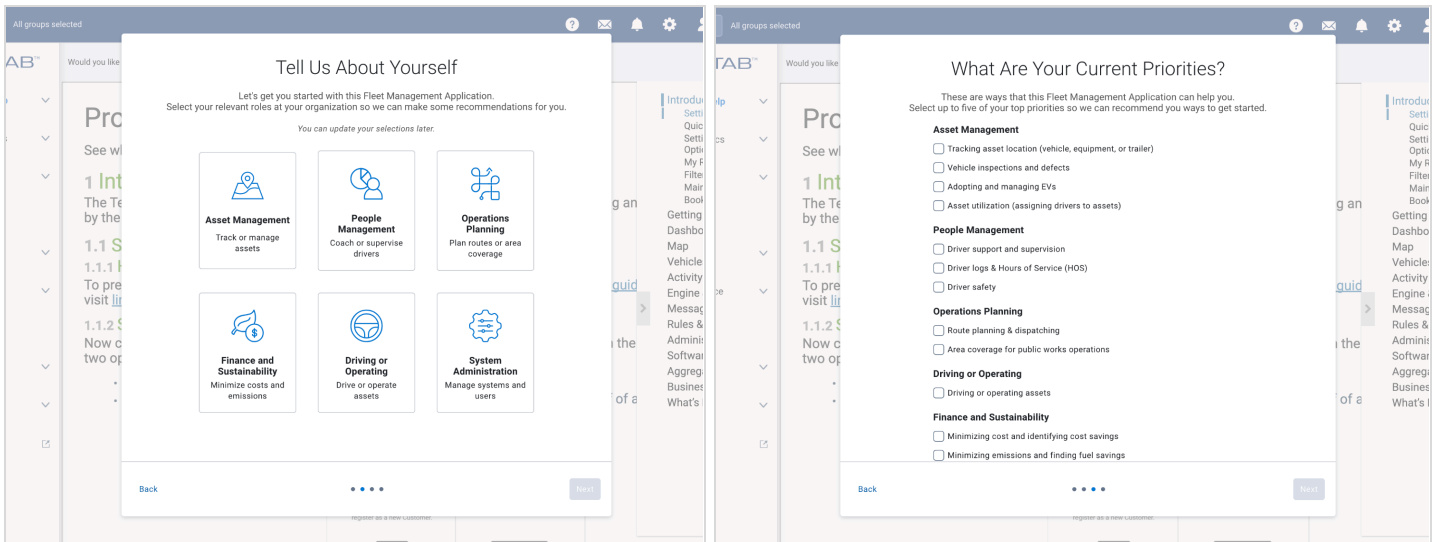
All groups selected

TAB

Would you like

Pro

See wh

1 Int

The Te by the

1.1 S

1.1.1

To pre visit lin

1.1.2 S

Now c two op

Tell Us About Yourself

Let's get you started with this Fleet Management Application. Select your relevant roles at your organization so we can make some recommendations for you.

You can update your selections later.

Asset Management
Track or manage assets

People Management
Coach or supervise drivers

Operations Planning
Plan routes or area coverage

Finance and Sustainability
Minimize costs and emissions

Driving or Operating
Drive or operate assets

System Administration
Manage systems and users

Back

Next

g an

guid

the

of a

Introdu
Setti
Quic
Setti
Optic
My F
Filte
Main
Book
Getting
Dashbo
Map
Vehicle
Activity
Engine
Messag
Rules &
Adminis
Softwar
Aggrega
Busines
What's

register as a new Customer.

All groups selected

TAB

Would you like

Pro

See wh

1 Int

The Te by the

1.1 S

1.1.1

To pre visit lin

1.1.2 S

Now c two op

What Are Your Current Priorities?

These are ways that this Fleet Management Application can help you. Select up to five of your top priorities so we can recommend you ways to get started.

Asset Management
Tracking asset location (vehicle, equipment, or trailer)
Vehicle inspections and defects
Adopting and managing EVs
Asset utilization (assigning drivers to assets)

People Management
Driver support and supervision
Driver logs & Hours of Service (HOS)
Driver safety

Operations Planning
Route planning & dispatching
Area coverage for public works operations

Driving or Operating
Driving or operating assets

Finance and Sustainability
Minimizing cost and identifying cost savings
Minimizing emissions and finding fuel savings

Back

Next

g an

guid

the

of a

Introdu
Setti
Quic
Setti
Optic
My R
Filte
Main
Book
Getting
Dashbo
Map
Vehicles
Activity
Engine
Messag
Rules &
Adminis
Softwar
Aggrega
Busines
What's

register as a new Customer.